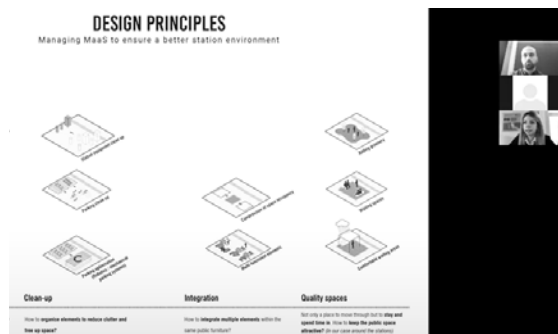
DESIGN PRINCIPLES

Managing MaaS to ensure a better station environment

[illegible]

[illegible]

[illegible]

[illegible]

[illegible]

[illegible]

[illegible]

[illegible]

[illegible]

Clean-up

How to organize elements to reduce clutter and free up space?

Integration

How to integrate multiple elements within the same public furniture?

Quality spaces

Not only a place to move through but to stay and spend time in. How to keep the public space attractive? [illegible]